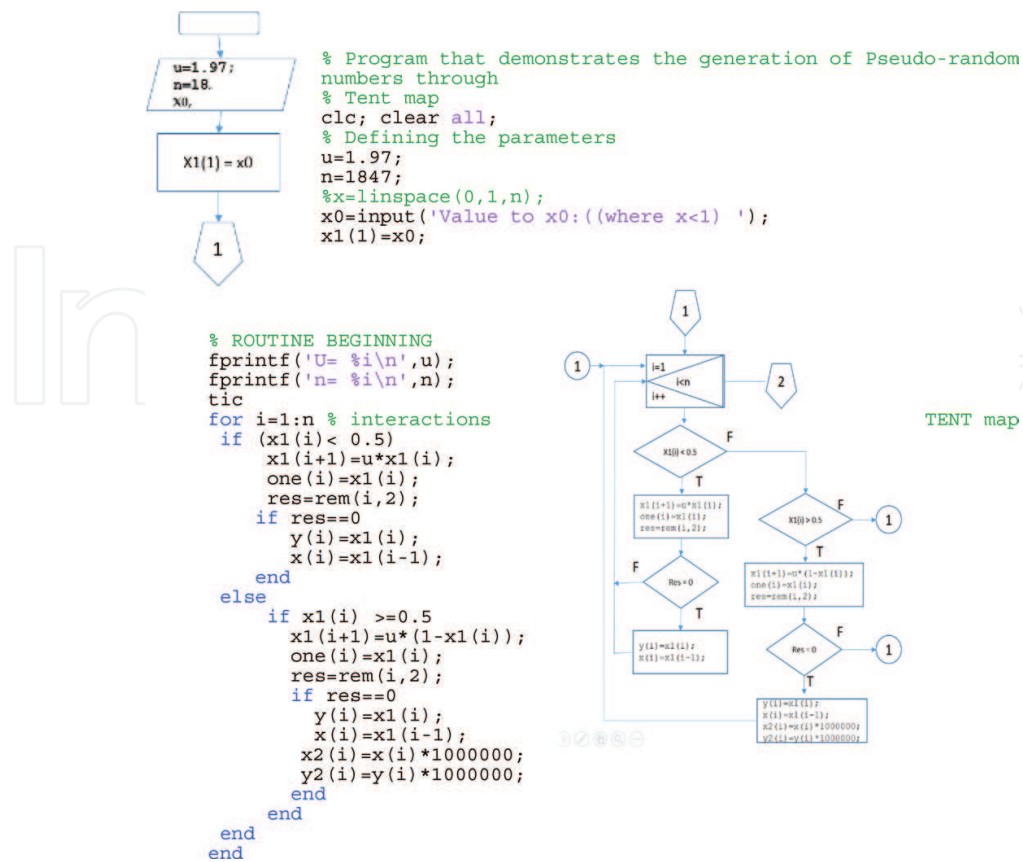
u=1.97;
n=18.
X0,

X1(1) = x0

1

% Program that demonstrates the generation of Pseudo-random numbers through
% Tent map
clc; clear all;
% Defining the parameters
u=1.97;
n=1847;
%x=linspace(0,1,n);
x0=input('Value to x0:((where x<1) ');
x1(1)=x0;

% ROUTINE BEGINNING
fprintf('U= %i\n',u);
fprintf('n= %i\n',n);
tic
for i=1:n % interactions
if (x1(i)< 0.5)
x1(i+1)=u*x1(i);
one(i)=x1(i);
res=rem(i,2);
if res==0
y(i)=x1(i);
x(i)=x1(i-1);
end
else
if x1(i) >=0.5
x1(i+1)=u*(1-x1(i));
one(i)=x1(i);
res=rem(i,2);
if res==0
y(i)=x1(i);
x(i)=x1(i-1);
x2(i)=x(i)*1000000;
y2(i)=y(i)*1000000;
end
end
end
end

1

1

i=1
i<n
i++

2

TENT map

X1(i) < 0.5

F

T

x1(i+1)=u*x1(i);
one(i)=x1(i);
res=rem(i,2);

X1(i) > 0.5

F

1

T

x1(i+1)=u*(1-x1(i));
one(i)=x1(i);
res=rem(i,2);

F

Res = 0

T

y(i)=x1(i);
x(i)=x1(i-1);

Res = 0

F

1

T

y(i)=x1(i);
x(i)=x1(i-1);
x2(i)=x(i)*1000000;
y2(i)=y(i)*1000000;